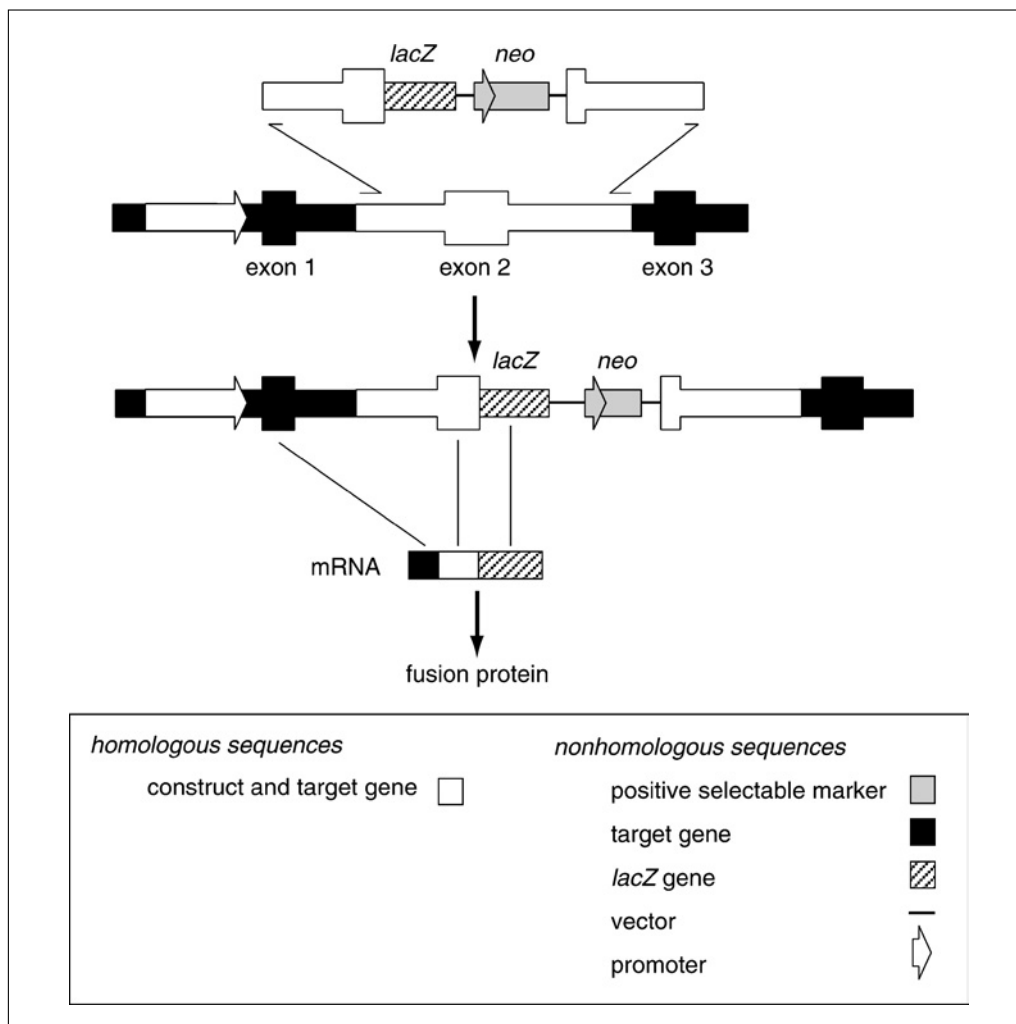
lacZ neo

exon 1 exon 2 exon 3

lacZ neo

mRNA

fusion protein

homologous sequences

construct and target gene

nonhomologous sequences

positive selectable marker

target gene

lacZ gene

vector

promoter